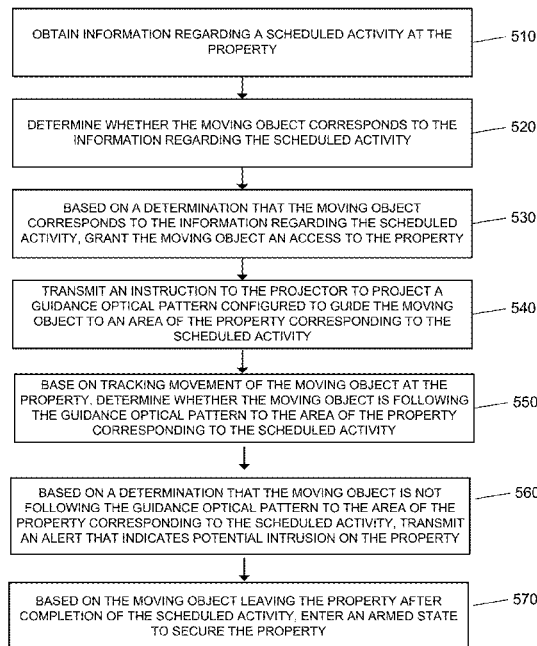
OBTAIN INFORMATION REGARDING A SCHEDULED ACTIVITY AT THE PROPERTY

510

DETERMINE WHETHER THE MOVING OBJECT CORRESPONDS TO THE INFORMATION REGARDING THE SCHEDULED ACTIVITY

520

BASED ON A DETERMINATION THAT THE MOVING OBJECT CORRESPONDS TO THE INFORMATION REGARDING THE SCHEDULED ACTIVITY, GRANT THE MOVING OBJECT AN ACCESS TO THE PROPERTY

530

TRANSMIT AN INSTRUCTION TO THE PROJECTOR TO PROJECT A GUIDANCE OPTICAL PATTERN CONFIGURED TO GUIDE THE MOVING OBJECT TO AN AREA OF THE PROPERTY CORRESPONDING TO THE SCHEDULED ACTIVITY

540

BASE ON TRACKING MOVEMENT OF THE MOVING OBJECT AT THE PROPERTY, DETERMINE WHETHER THE MOVING OBJECT IS FOLLOWING THE GUIDANCE OPTICAL PATTERN TO THE AREA OF THE PROPERTY CORRESPONDING TO THE SCHEDULED ACTIVITY

550

BASED ON A DETERMINATION THAT THE MOVING OBJECT IS NOT FOLLOWING THE GUIDANCE OPTICAL PATTERN TO THE AREA OF THE PROPERTY CORRESPONDING TO THE SCHEDULED ACTIVITY, TRANSMIT AN ALERT THAT INDICATES POTENTIAL INTRUSION ON THE PROPERTY

560

BASED ON THE MOVING OBJECT LEAVING THE PROPERTY AFTER COMPLETION OF THE SCHEDULED ACTIVITY, ENTER AN ARMED STATE TO SECURE THE PROPERTY

570